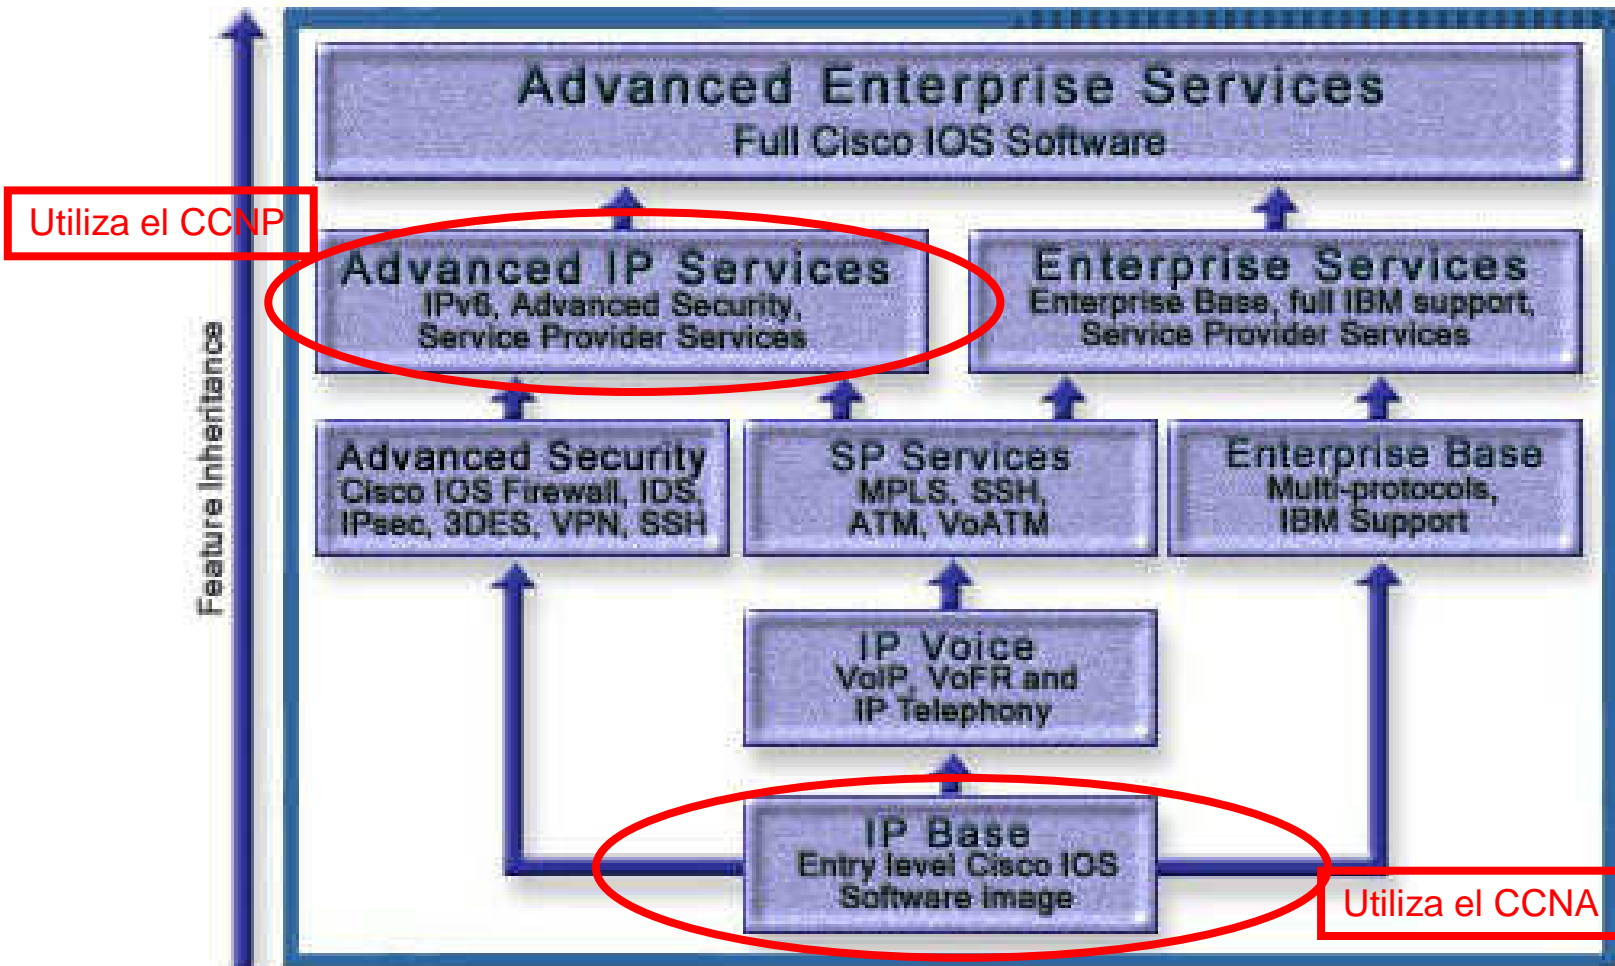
Advanced Enterprise Services
Full Cisco IOS Software

Utiliza el CCNP

Advanced IP Services
IPv6, Advanced Security, Service Provider Services

Enterprise Services
Enterprise Base, full IBM support, Service Provider Services

Feature Inheritance

Advanced Security
Cisco IOS Firewall, IDS, IPsec, 3DES, VPN, SSH

SP Services
MPLS, SSH, ATM, VoATM

Enterprise Base
Multi-protocols, IBM Support

IP Voice
VoIP, VoFR and IP Telephony

IP Base
Entry level Cisco IOS Software Image

Utiliza el CCNA